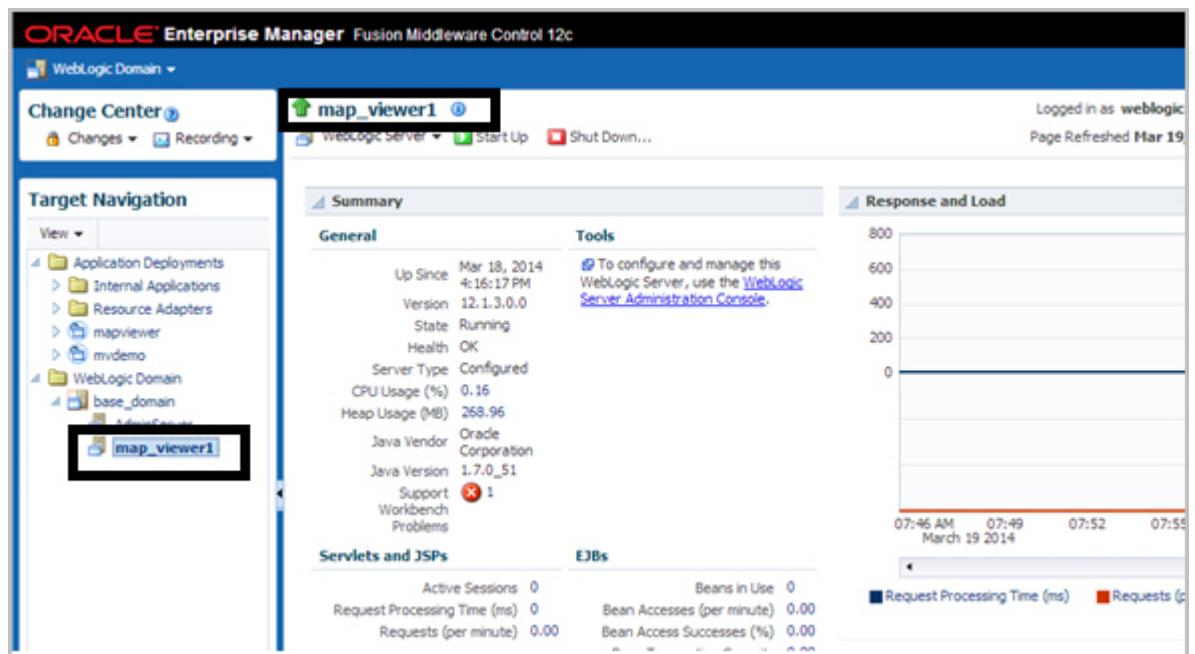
ORACLE Enterprise Manager Fusion Middleware Control 12c

WebLogic Domain ▾

Change Center
Changes ▾ Recording ▾

Target Navigation
View ▾
Application Deployments
Internal Applications
Resource Adapters
mapviewer
mvdemo
WebLogic Domain
base_domain
AdminServer
map_viewer1

map_viewer1
WebLogic Server ▾ Start Up Shut Down...

Logged in as weblogic
Page Refreshed Mar 19,

Summary

General
Up Since Mar 18, 2014 4:16:17 PM
Version 12.1.3.0.0
State Running
Health OK
Server Type Configured
CPU Usage (%) 0.16
Heap Usage (MB) 268.96
Java Vendor Oracle Corporation
Java Version 1.7.0_51
Support Workbench Problems 1

Tools
To configure and manage this WebLogic Server, use the WebLogic Server Administration Console.

Servlets and JSPs
Active Sessions 0
Request Processing Time (ms) 0
Requests (per minute) 0.00

EJBs
Beans in Use 0
Bean Accesses (per minute) 0.00
Bean Access Successes (%) 0.00

Response and Load
800
600
400
200
0
07:46 AM March 19 2014
07:49
07:52
07:55
Request Processing Time (ms)
Requests (p